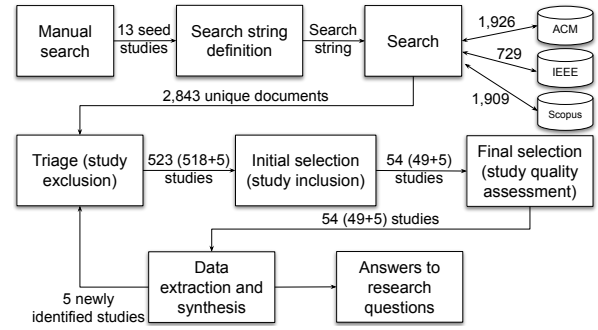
Manual search

13 seed studies

Search string definition

Search string

Search

1,926

ACM

729

IEEE

1,909

Scopus

2,843 unique documents

Triage (study exclusion)

523 (518+5) studies

Initial selection (study inclusion)

54 (49+5) studies

Final selection (study quality assessment)

54 (49+5) studies

Data extraction and synthesis

Answers to research questions

5 newly identified studies